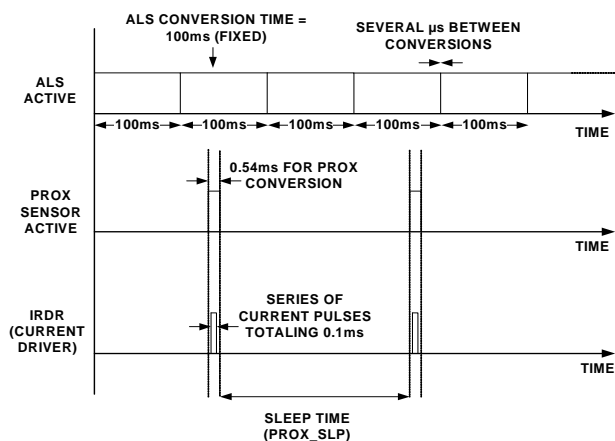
ALS CONVERSION TIME = 100ms (FIXED)

SEVERAL µs BETWEEN CONVERSIONS

ALS ACTIVE

100ms 100ms 100ms 100ms 100ms

TIME

0.54ms FOR PROX CONVERSION

PROX SENSOR ACTIVE

TIME

IRDR (CURRENT DRIVER)

SERIES OF CURRENT PULSES TOTALING 0.1ms

TIME

SLEEP TIME (PROX_SLP)